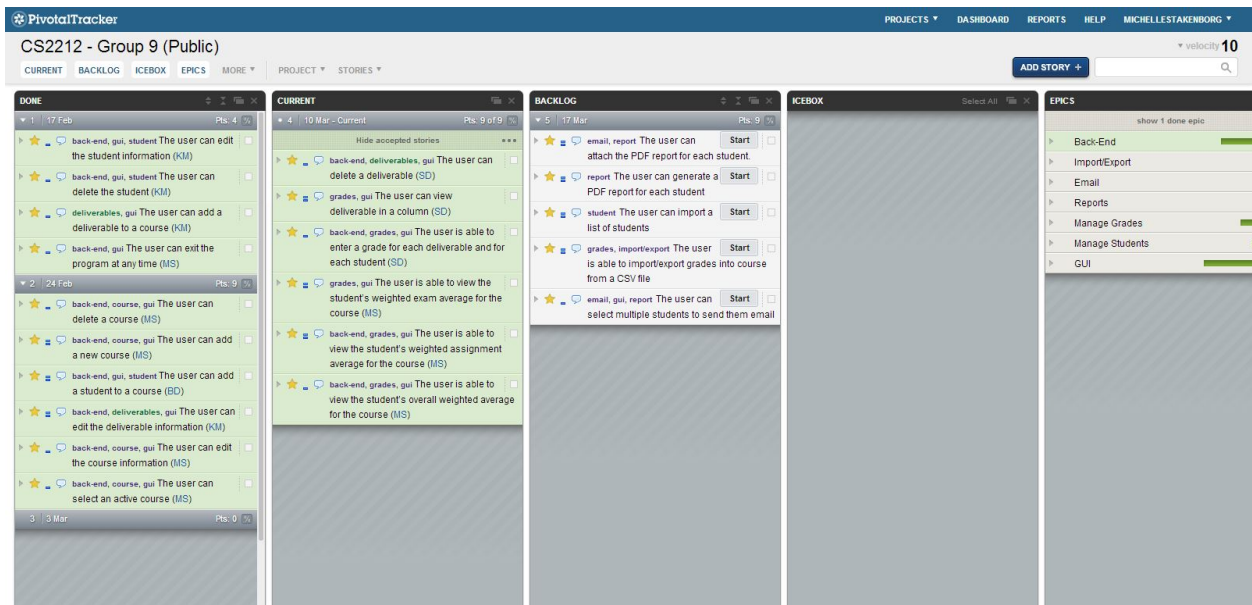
PivotalTracker

PROJECTS ▼ DASHBOARD REPORTS HELP MICHELLESTAKENBORG ▼

CS2212 - Group 9 (Public)

▾ velocity 10

CURRENT BACKLOG ICEBOX EPICS MORE ▼ PROJECT ▼ STORIES ▼

ADD STORY +

DONE

1 17 Feb Pts: 4

back-end, gui, student The user can edit the student information (KM)

back-end, gui, student The user can delete the student (KM)

deliverables, gui The user can add a deliverable to a course (KM)

back-end, gui The user can exit the program at any time (MS)

2 24 Feb Pts: 9

back-end, course, gui The user can delete a course (MS)

back-end, course, gui The user can add a new course (MS)

back-end, gui, student The user can add a student to a course (BD)

back-end, deliverables, gui The user can edit the deliverable information (KM)

back-end, course, gui The user can edit the course information (MS)

back-end, course, gui The user can select an active course (MS)

3 3 Mar Pts: 0

CURRENT

4 10 Mar - Current Pts: 9 of 9

Hide accepted stories

back-end, deliverables, gui The user can delete a deliverable (SD)

grades, gui The user can view deliverable in a column (SD)

back-end, grades, gui The user is able to enter a grade for each deliverable and for each student (SD)

grades, gui The user is able to view the student's weighted exam average for the course (MS)

back-end, grades, gui The user is able to view the student's weighted assignment average for the course (MS)

back-end, grades, gui The user is able to view the student's overall weighted average for the course (MS)

BACKLOG

5 17 Mar Pts: 9

email, report The user can attach the PDF report for each student. Start

report The user can generate a PDF report for each student Start

student The user can import a list of students Start

grades, import/export The user is able to import/export grades into course from a CSV file Start

email, gui, report The user can select multiple students to send them email Start

ICEBOX

Select All

EPICS

show 1 done epic

Back-End

Import/Export

Email

Reports

Manage Grades

Manage Students

GUI